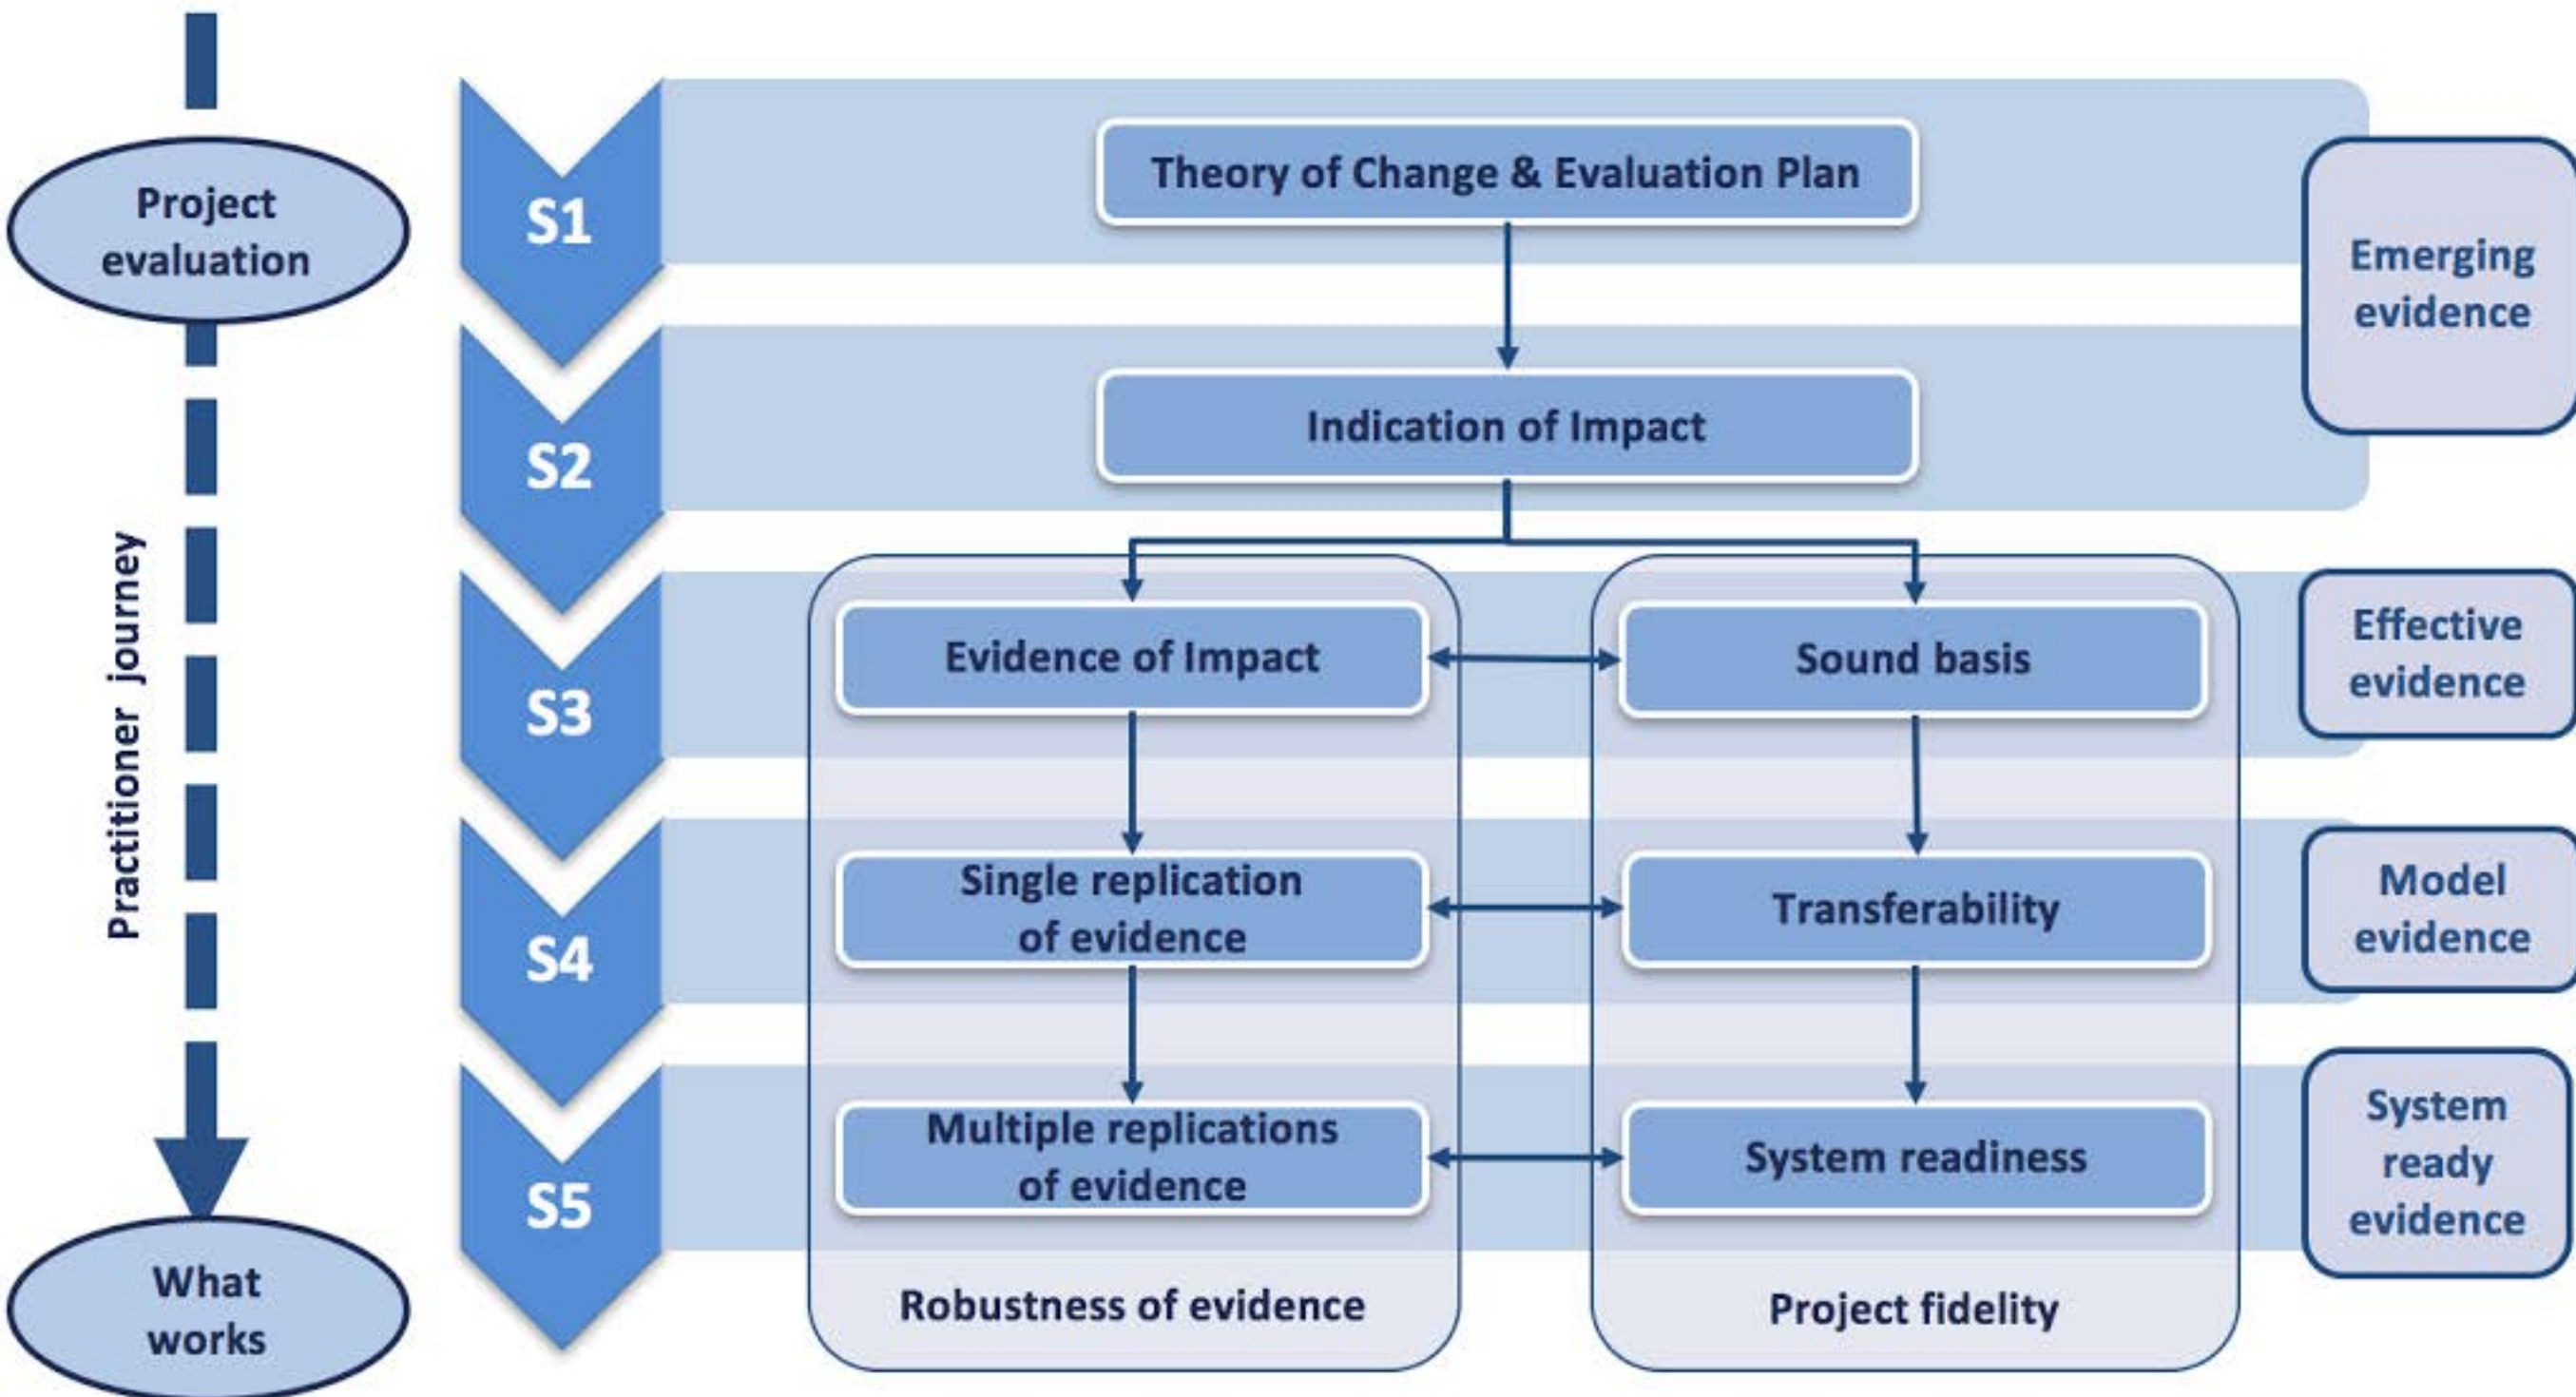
Project evaluation

Practitioner journey

What works

S1

S2

S3

S4

S5

Theory of Change & Evaluation Plan

Indication of Impact

Evidence of Impact

Sound basis

Single replication of evidence

Transferability

Multiple replications of evidence

System readiness

Robustness of evidence

Project fidelity

Emerging evidence

Effective evidence

Model evidence

System ready evidence